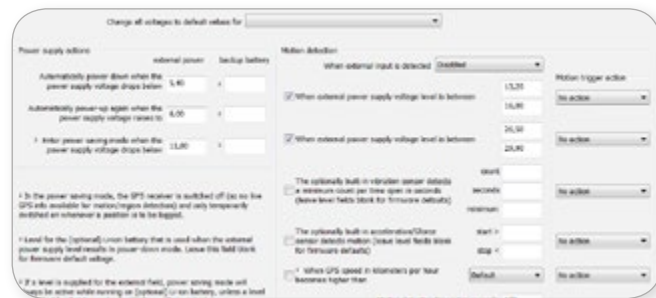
Change all voltages to default values for

Power supply actions

external power backup battery

Automatically power down when the power supply voltage drops below 5,40 V

Automatically power-up again when the power supply voltage raises to 6,00 V

* Enter power saving mode when the power supply voltage drops below 11,00 V

* In the power saving mode, the GPS receiver is switched off (so no live GPS info available for motion/region detection) and only temporarily switched on whenever a position is to be logged.

* Level for the (optional) Li-ion battery that is used when the external power supply level results in power-down mode. Leave this field blank for firmware default voltage.

* If a level is supplied for the external field, power saving mode will always be active while running on (optional) Li-ion battery, unless a level

Motion detection

When external input is detected Disabled

Motion trigger action

When external power supply voltage level is between 13,20 16,90 No action

When external power supply voltage level is between 26,50 29,90 No action

The optionally built-in vibration sensor detects a minimum count per time span in seconds (leave level fields blank for firmware defaults) count seconds minimum No action

The optionally built-in acceleration/Gforce sensor detects motion (leave level fields blank for firmware defaults) start > stop < No action

* When GPS speed in kilometers per hour becomes higher than Default No action